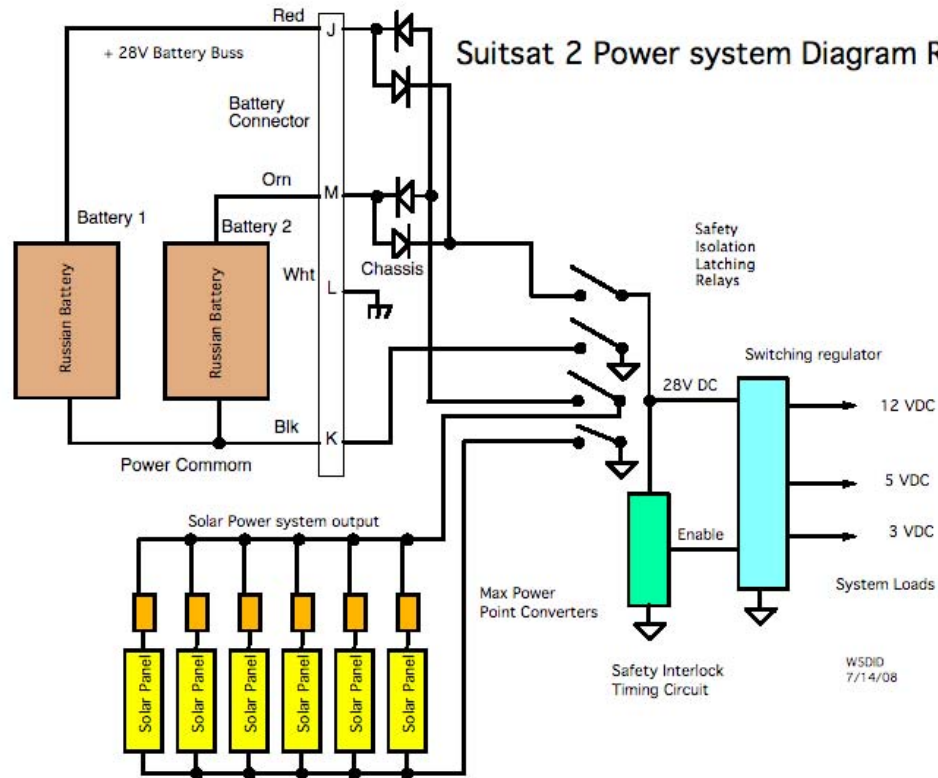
Suitsat 2 Power system Diagram R

Red

+ 28V Battery Buss

J

Battery Connector

Orn

M

Battery 1

Battery 2

Russian Battery

Russian Battery

Wht

L

Chassis

Blk

K

Power Commom

Safety Isolation Latching Relays

Switching regulator

28V DC

12 VDC

5 VDC

3 VDC

Enable

System Loads

Solar Power system output

Max Power Point Converters

Solar Panel

Solar Panel

Solar Panel

Solar Panel

Solar Panel

Solar Panel

Safety Interlock Timing Circuit

WSDID
7/14/08